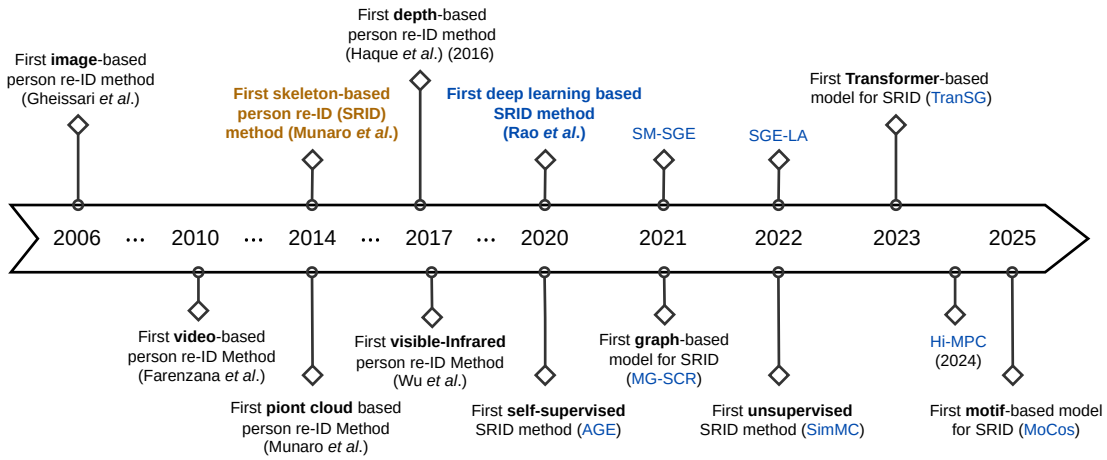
First image-based person re-ID method (Gheissari et al.)

First skeleton-based person re-ID (SRID) method (Munaro et al.)

First depth-based person re-ID method (Haque et al.) (2016)

First deep learning based SRID method (Rao et al.)

SM-SGE

SGE-LA

First Transformer-based model for SRID (TranSG)

2006 ··· 2010 ··· 2014 ··· 2017 ··· 2020 2021 2022 2023 2025

First video-based person re-ID Method (Farenzana et al.)

First piont cloud based person re-ID Method (Munaro et al.)

First visible-Infrared person re-ID Method (Wu et al.)

First self-supervised SRID method (AGE)

First graph-based model for SRID (MG-SCR)

First unsupervised SRID method (SimMC)

Hi-MPC (2024)

First motif-based model for SRID (MoCos)